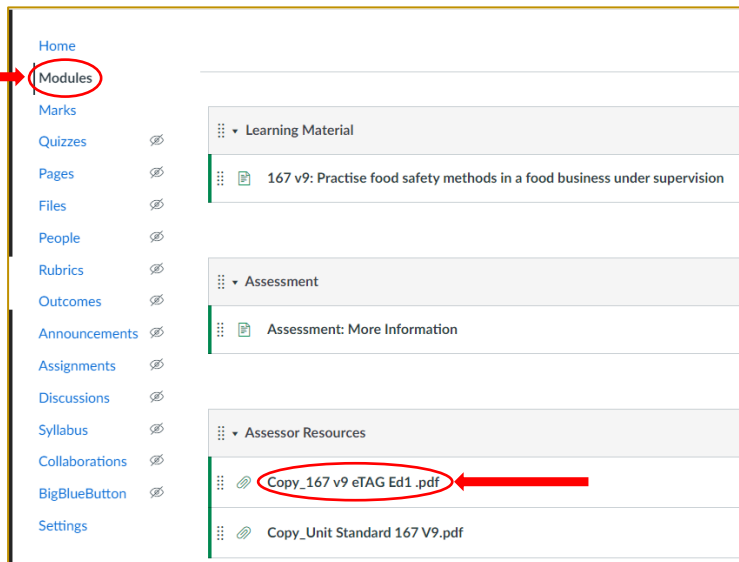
Home
Modules
Marks
Quizzes
Pages
Files
People
Rubrics
Outcomes
Announcements
Assignments
Discussions
Syllabus
Collaborations
BigBlueButton
Settings

Learning Material
167 v9: Practise food safety methods in a food business under supervision

Assessment
Assessment: More Information

Assessor Resources
Copy_167 v9 eTAG Ed1 .pdf
Copy_Unit Standard 167 V9.pdf